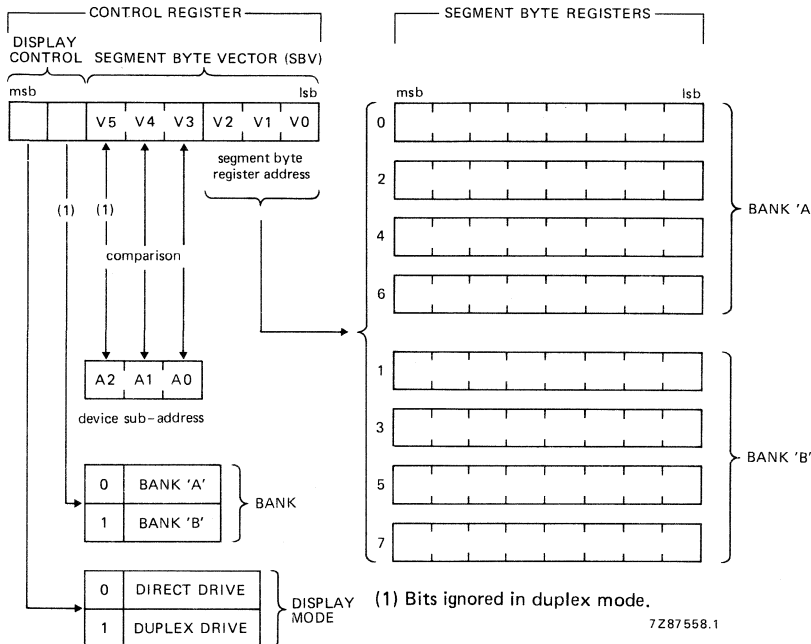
CONTROL REGISTER

DISPLAY CONTROL

SEGMENT BYTE VECTOR (SBV)

msb

lsb

| | | V5 | V4 | V3 | V2 | V1 | V0 |
|---|---|---|---|---|---|---|---|

segment byte register address

(1)

(1)

comparison

| A2 | A1 | A0 |
|---|---|---|

device sub-address

| 0 | BANK 'A' |
|---|---|
| 1 | BANK 'B' |

BANK

| 0 | DIRECT DRIVE |
|---|---|
| 1 | DUPLEX DRIVE |

DISPLAY MODE

SEGMENT BYTE REGISTERS

msb

lsb

0

2

4

6

BANK 'A'

1

3

5

7

BANK 'B'

(1) Bits ignored in duplex mode.

7Z87558.1